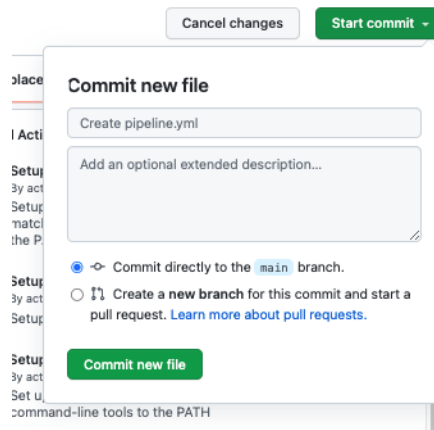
Cancel changes

Start commit

Commit new file

Create pipeline.yml

Add an optional extended description...

Commit directly to the main branch.

Create a new branch for this commit and start a pull request. Learn more about pull requests.

Commit new file

place

l Acti

Setup
By act
Setup
match
the P

Setup
By act
Setup

Setup
By act
Set u
command-line tools to the PATH